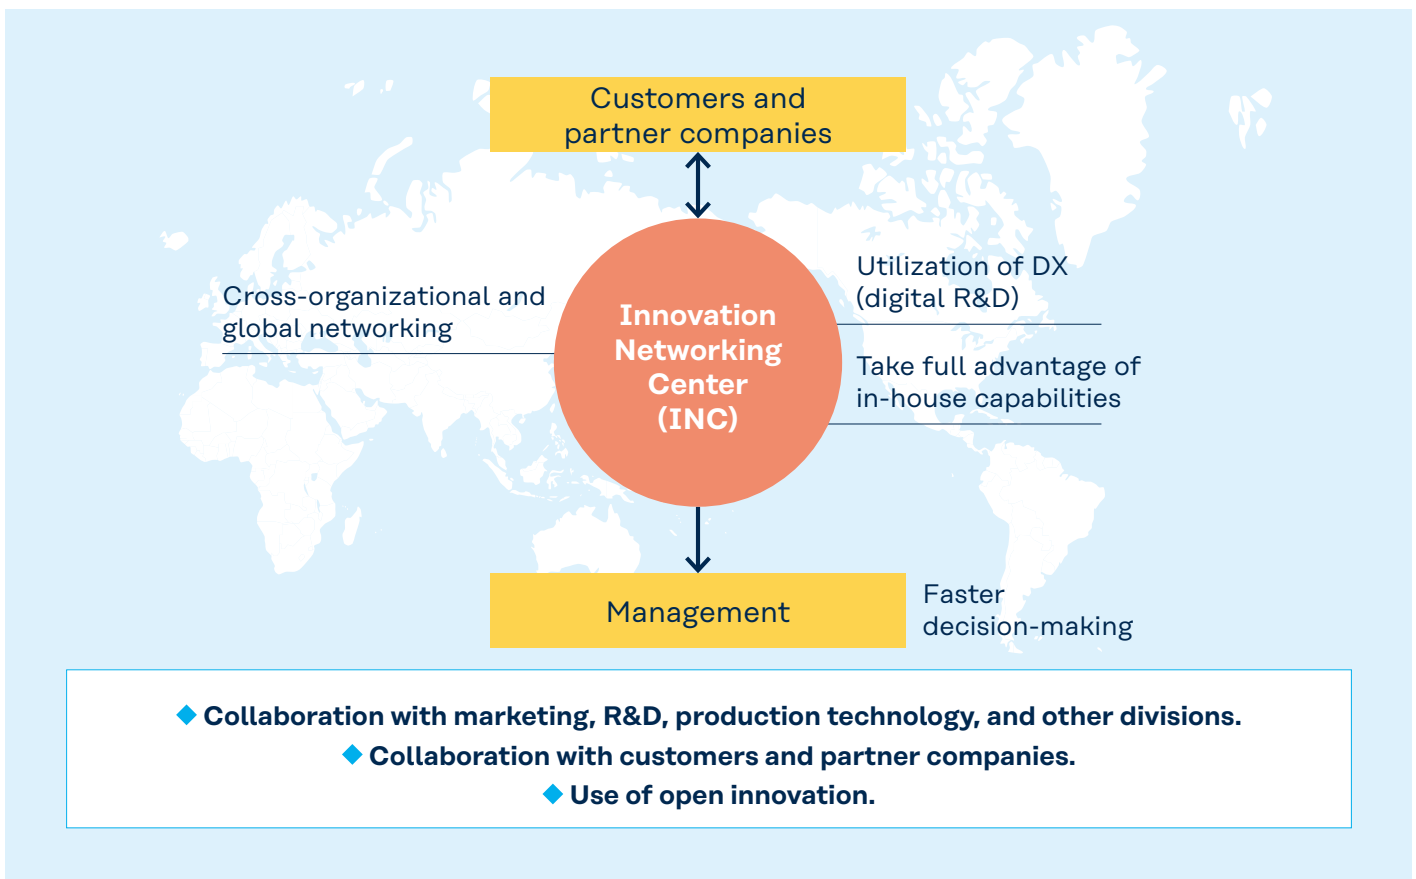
Customers and partner companies

Cross-organizational and global networking

Innovation Networking Center (INC)

Utilization of DX (digital R&D)

Take full advantage of in-house capabilities

Management

Faster decision-making

◆ Collaboration with marketing, R&D, production technology, and other divisions.
◆ Collaboration with customers and partner companies.
◆ Use of open innovation.